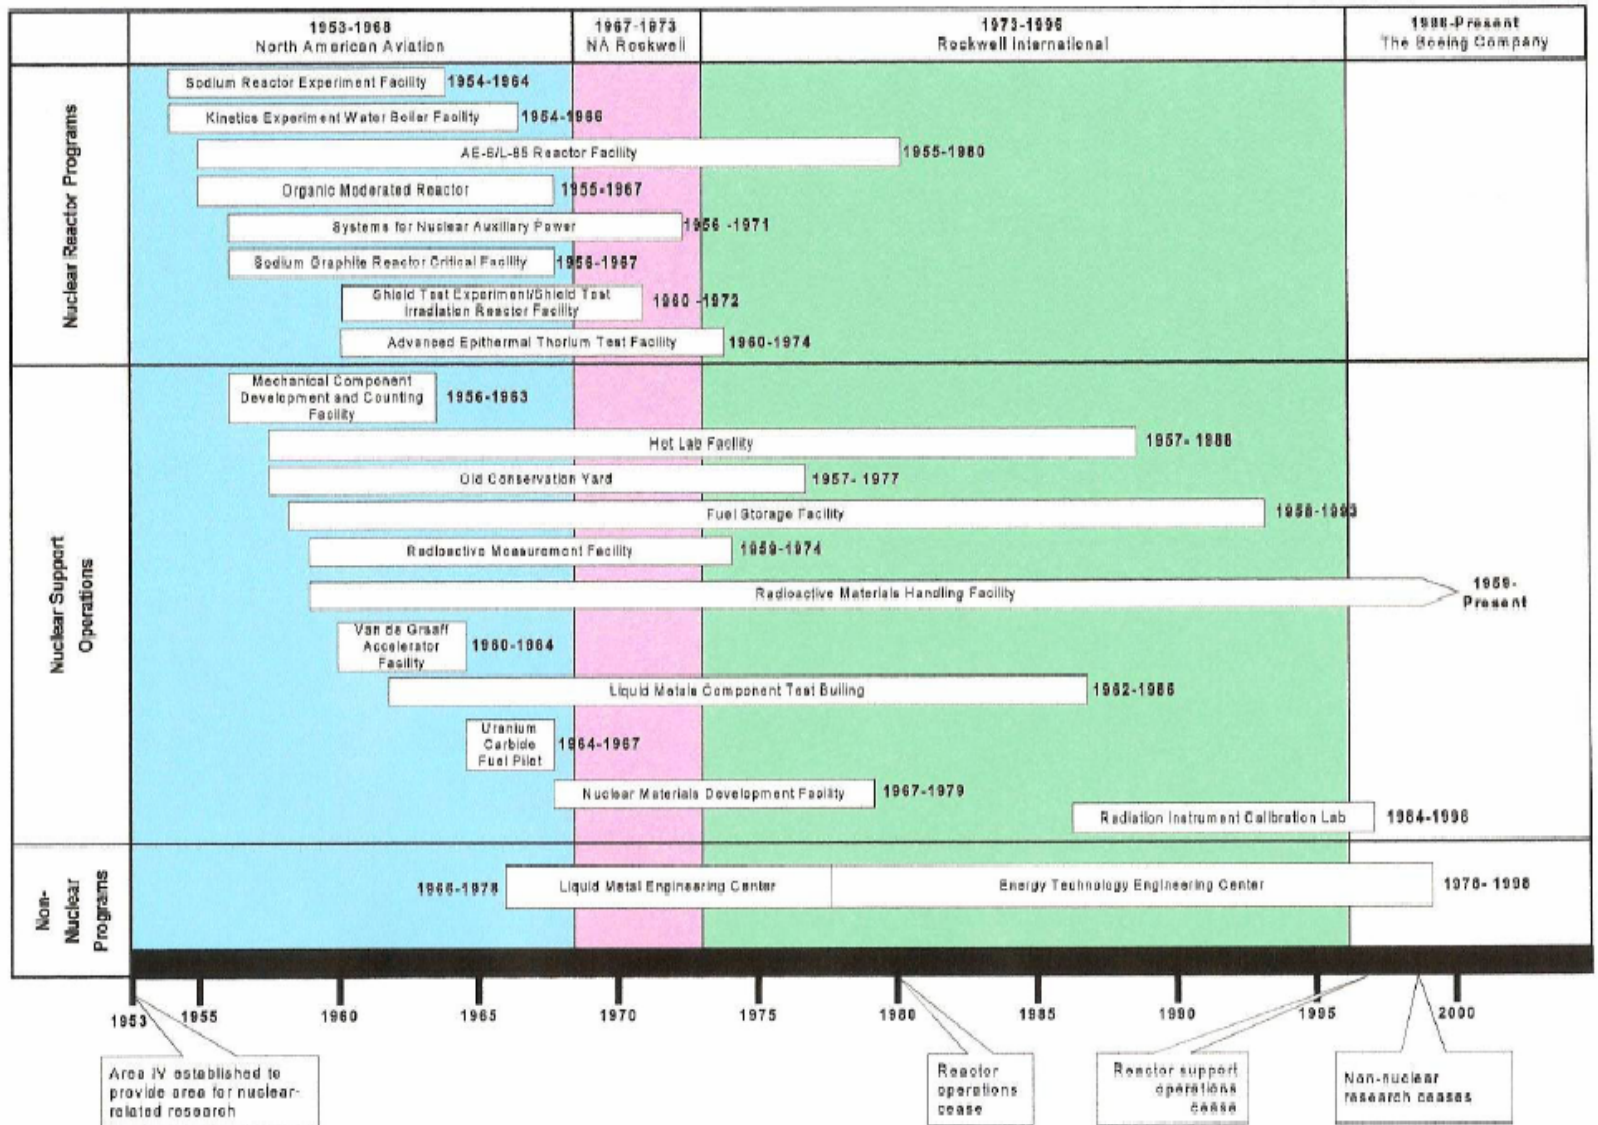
| | 1953-1968 North American Aviation | 1967-1973 NA Rockwell | 1973-1996 Rockwell International | 1996-Present The Boeing Company |
|---|---|---|---|---|

Nuclear Reactor Programs

Sodium Reactor Experiment Facility 1954-1964

Kinetics Experiment Water Boiler Facility 1954-1966

AE-6/L-85 Reactor Facility 1955-1980

Organic Moderated Reactor 1955-1967

Systems for Nuclear Auxiliary Power 1956 -1971

Sodium Graphite Reactor Critical Facility 1956-1967

Shield Test Experiment/Shield Test Irradiation Reactor Facility 1960 -1972

Advanced Epithermal Thorium Test Facility 1960-1974

Nuclear Support Operations

Mechanical Component Development and Counting Facility 1956-1963

Hot Lab Facility 1957- 1988

Old Conservation Yard 1957- 1977

Fuel Storage Facility 1958-1993

Radioactive Measurement Facility 1959-1974

Radioactive Materials Handling Facility 1959-Present

Van de Graaff Accelerator Facility 1960-1964

Liquid Metals Component Test Builing 1962-1986

Uranium Carbide Fuel Pilot 1964-1967

Nuclear Materials Development Facility 1967-1979

Radiation Instrument Calibration Lab 1984-1998

Non-Nuclear Programs

1966-1978 Liquid Metal Engineering Center Energy Technology Engineering Center 1978- 1998

1953 1955 1960 1965 1970 1975 1980 1985 1990 1995 2000

Area IV established to provide area for nuclear-related research

Reactor operations cease

Reactor support operations cease

Non-nuclear research ceases